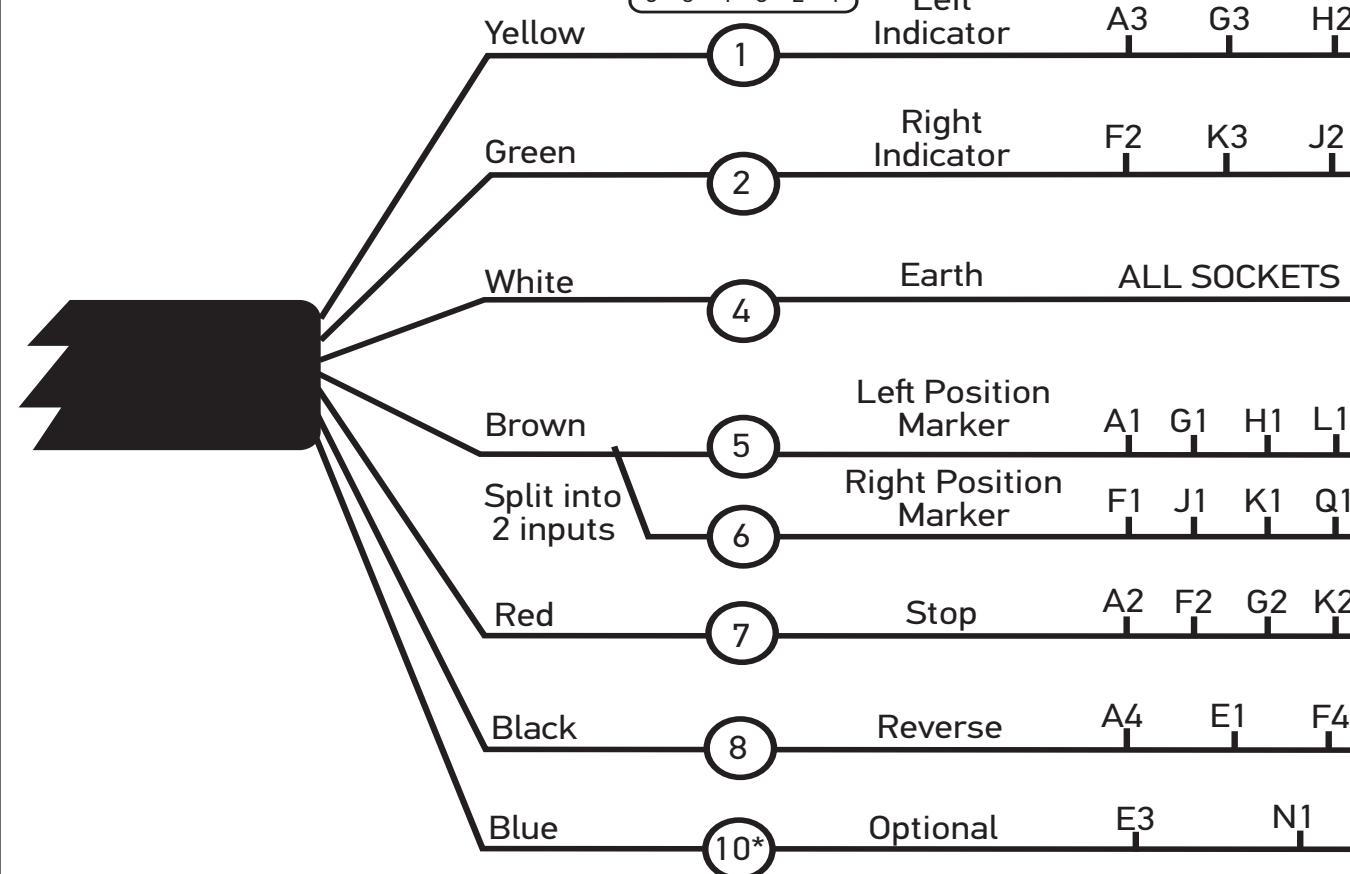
Yellow
1
Left Indicator
A3 G3 H2

Green
2
Right Indicator
F2 K3 J2

White
4
Earth
ALL SOCKETS

Brown
5
Left Position Marker
A1 G1 H1 L1

Split into 2 inputs
6
Right Position Marker
F1 J1 K1 Q1

Red
7
Stop
A2 F2 G2 K2

Black
8
Reverse
A4 E1 F4

Blue
10*
Optional
E3 N1